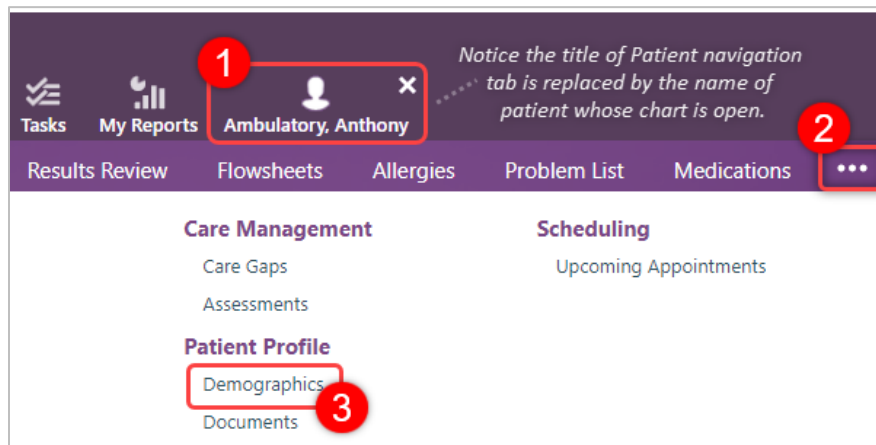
Tasks

My Reports

1

Ambulatory, Anthony

Notice the title of Patient navigation tab is replaced by the name of patient whose chart is open.

2

Results Review

Flowsheets

Allergies

Problem List

Medications

•••

Care Management

Care Gaps

Assessments

Patient Profile

Demographics

3

Documents

Scheduling

Upcoming Appointments